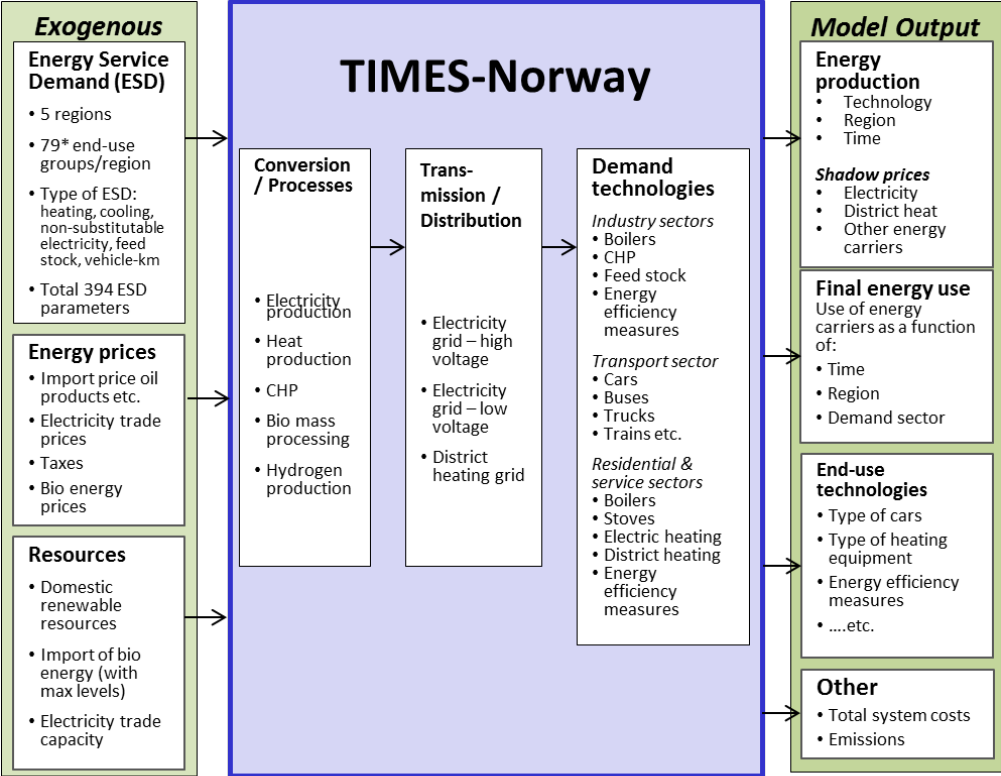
Exogenous

Energy Service Demand (ESD)
• 5 regions
• 79* end-use groups/region
• Type of ESD: heating, cooling, non-substitutable electricity, feed stock, vehicle-km
• Total 394 ESD parameters

Energy prices
• Import price oil products etc.
• Electricity trade prices
• Taxes
• Bio energy prices

Resources
• Domestic renewable resources
• Import of bio energy (with max levels)
• Electricity trade capacity

TIMES-Norway

Conversion / Processes
• Electricity production
• Heat production
• CHP
• Bio mass processing
• Hydrogen production

Transmission / Distribution
• Electricity grid – high voltage
• Electricity grid – low voltage
• District heating grid

Demand technologies
Industry sectors
• Boilers
• CHP
• Feed stock
• Energy efficiency measures
Transport sector
• Cars
• Buses
• Trucks
• Trains etc.
Residential & service sectors
• Boilers
• Stoves
• Electric heating
• District heating
• Energy efficiency measures

Model Output

Energy production
• Technology
• Region
• Time
Shadow prices
• Electricity
• District heat
• Other energy carriers

Final energy use
Use of energy carriers as a function of:
• Time
• Region
• Demand sector

End-use technologies
• Type of cars
• Type of heating equipment
• Energy efficiency measures
• ....etc.

Other
• Total system costs
• Emissions